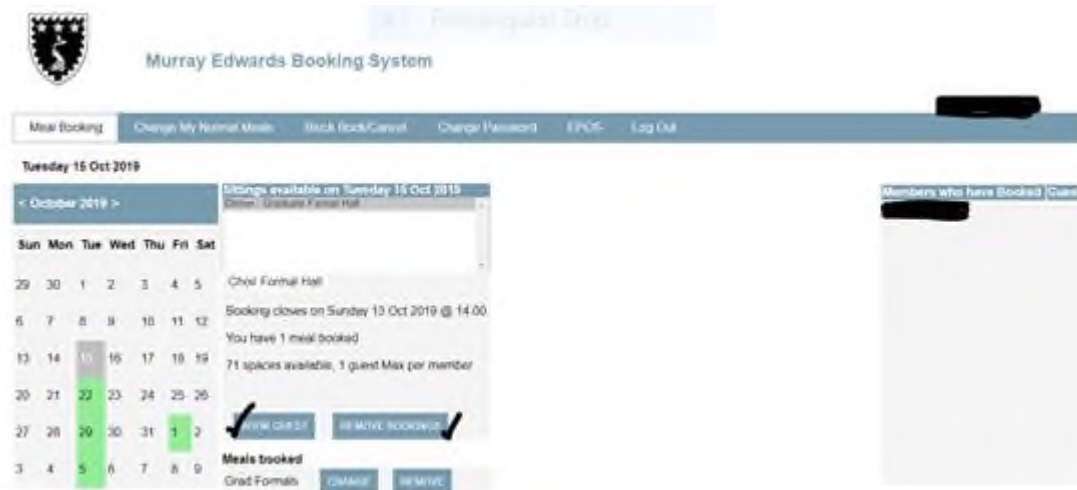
Murray Edwards Booking System

Meal Booking | Change My Normal Meals | Block Book/Cancel | Change Password | EPOS | Log Out

Tuesday 15 Oct 2019

< October 2019 >

| Sun | Mon | Tue | Wed | Thu | Fri | Sat |
|---|---|---|---|---|---|---|
| 29 | 30 | 1 | 2 | 3 | 4 | 5 |
| 6 | 7 | 8 | 9 | 10 | 11 | 12 |
| 13 | 14 | 15 | 16 | 17 | 18 | 19 |
| 20 | 21 | 22 | 23 | 24 | 25 | 26 |
| 27 | 28 | 29 | 30 | 31 | 1 | 2 |
| 3 | 4 | 5 | 6 | 7 | 8 | 9 |

Sittings available on Tuesday 15 Oct 2019
Dinner - Graduate Formal Hall

Choir Formal Hall

Booking closes on Sunday 13 Oct 2019 @ 14:00

You have 1 meal booked

71 spaces available, 1 guest Max per member

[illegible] GUEST | REMOVE BOOKING

Meals booked
Grad Formals | CHANGE | REMOVE

Members who have Booked | Gues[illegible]